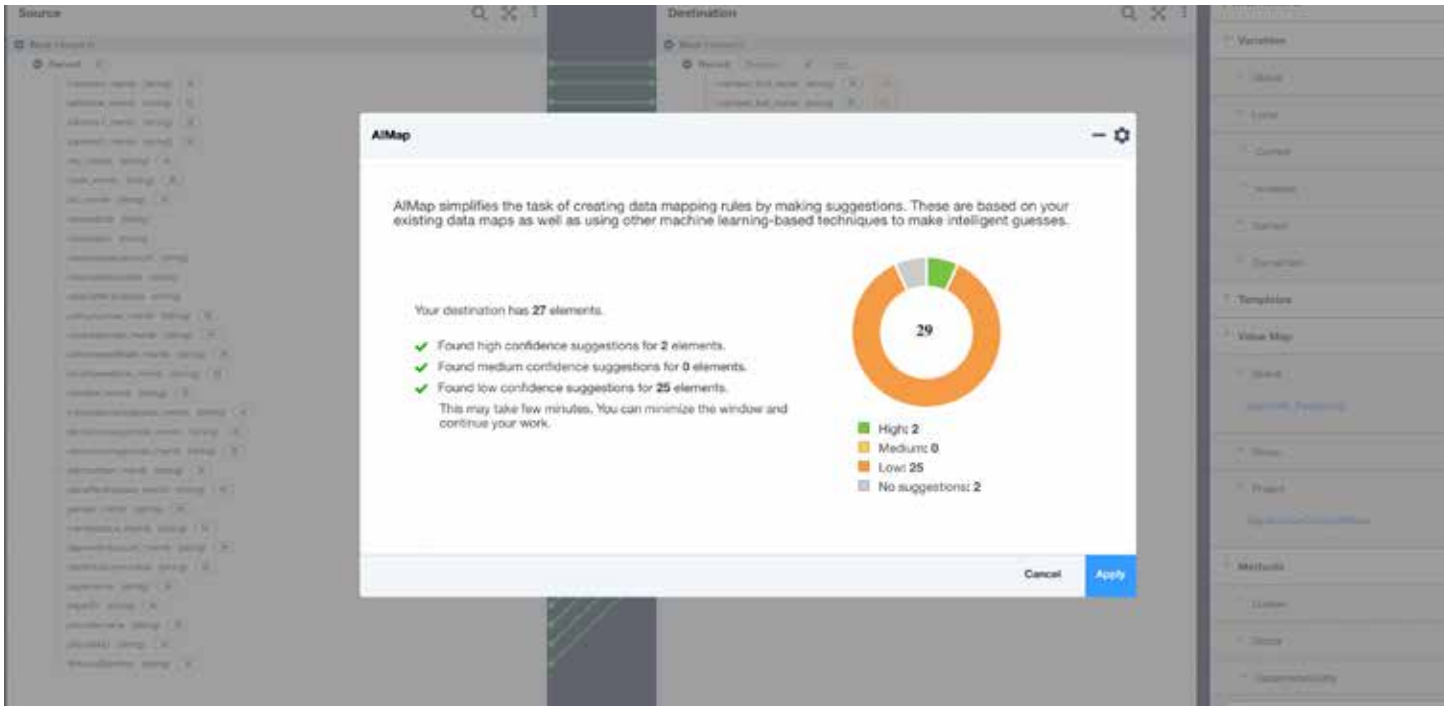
Source

Destination

Variation

Templates

Value Map

Methods

AIMap

AIMap simplifies the task of creating data mapping rules by making suggestions. These are based on your existing data maps as well as using other machine learning-based techniques to make intelligent guesses.

Your destination has 27 elements.

Found high confidence suggestions for 2 elements.

Found medium confidence suggestions for 0 elements.

Found low confidence suggestions for 25 elements.

This may take few minutes. You can minimize the window and continue your work.

29

High: 2

Medium: 0

Low: 25

No suggestions: 2

Cancel

Apply